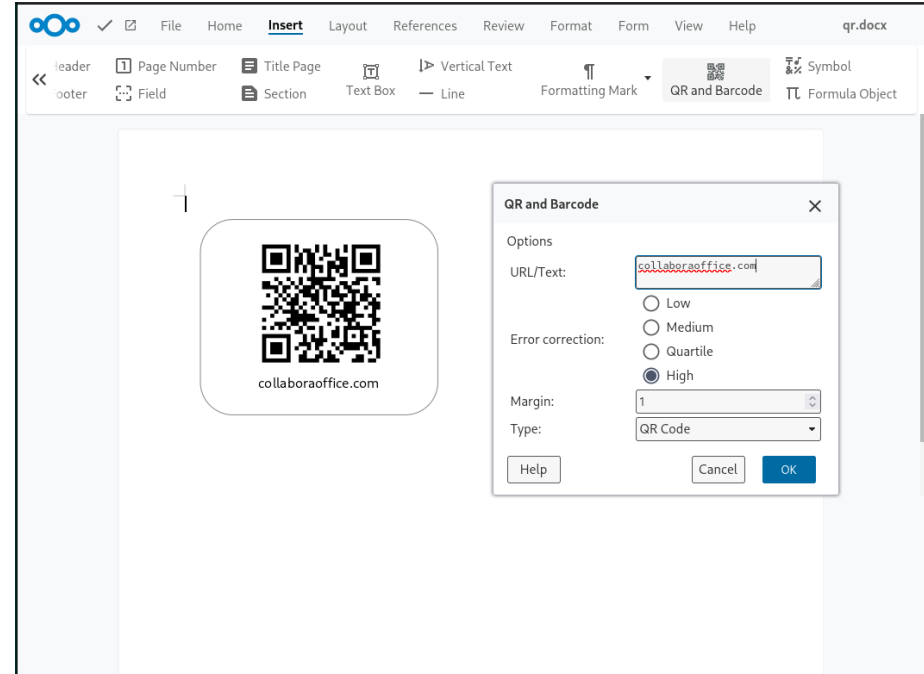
File Home Insert Layout References Review Format Form View Help qr.docx

«
leader
ooter
Page Number
Field
Title Page
Section
Text Box
Vertical Text
Line
Formatting Mark
QR and Barcode
Symbol
Formula Object

collaboraoffice.com

QR and Barcode

Options
URL/Text: collaboraoffice.com
Error correction:
Low
Medium
Quartile
High
Margin: 1
Type: QR Code
Help
Cancel
OK